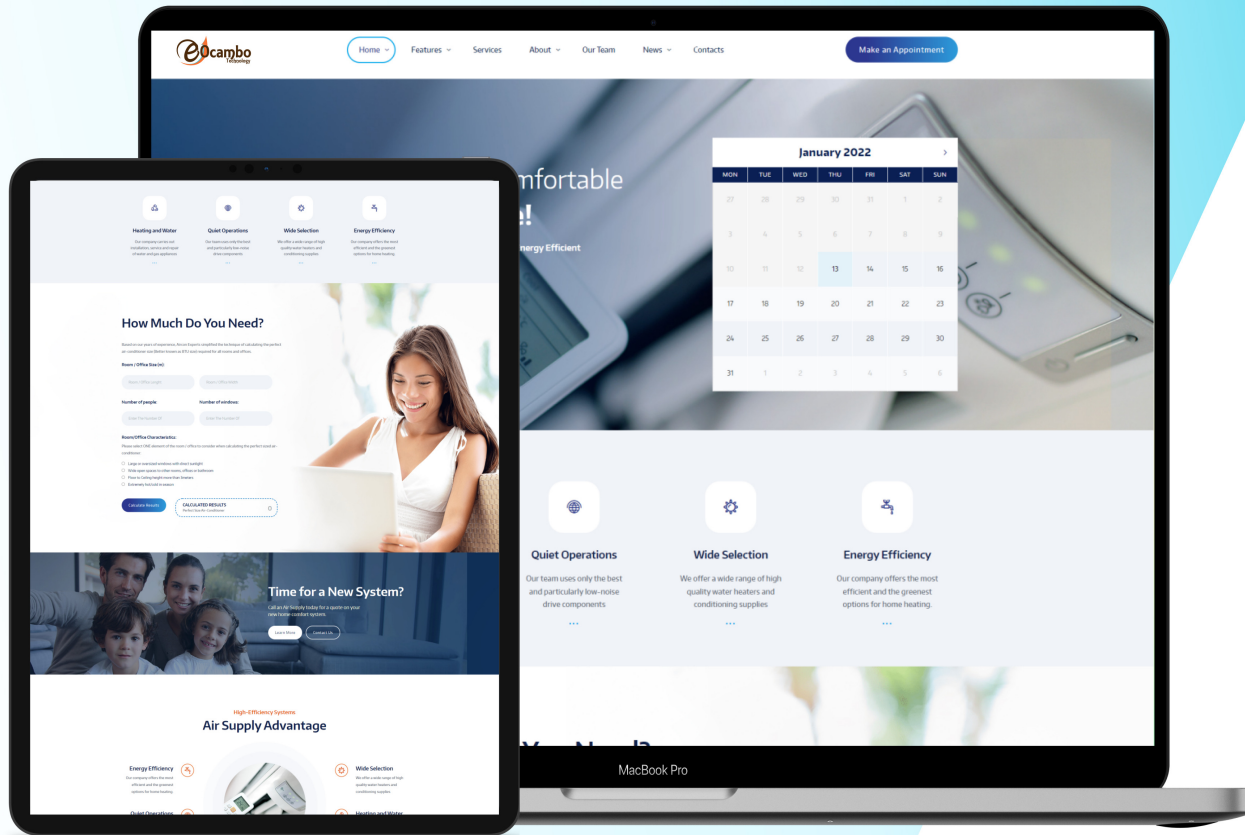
eOcambo Technology

Home Features Services About Our Team News Contacts

Make an Appointment

mfortable

a!

nergy Efficient

January 2022

| MON | TUE | WED | THU | FRI | SAT | SUN |
|---|---|---|---|---|---|---|
| 27 | 28 | 29 | 30 | 31 | 1 | 2 |
| 3 | 4 | 5 | 6 | 7 | 8 | 9 |
| 10 | 11 | 12 | 13 | 14 | 15 | 16 |
| 17 | 18 | 19 | 20 | 21 | 22 | 23 |
| 24 | 25 | 26 | 27 | 28 | 29 | 30 |
| 31 | 1 | 2 | 3 | 4 | 5 | 6 |

Quiet Operations
Our team uses only the best and particularly low-noise drive components

Wide Selection
We offer a wide range of high quality water heaters and conditioning supplies

Energy Efficiency
Our company offers the most efficient and the greenest options for home heating.

Y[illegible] Need?

MacBook Pro

Heating and Water
Our company carries out installation, service and repair of water and gas appliances

Quiet Operations
Our team uses only the best and particularly low-noise drive components

Wide Selection
We offer a wide range of high quality water heaters and conditioning supplies

Energy Efficiency
Our company offers the most efficient and the greenest options for home heating.

How Much Do You Need?

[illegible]

Room / Office Size (m):

Number of people

Number of windows:

Room/Office Characteristics:

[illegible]

Calculate Results

CALCULATED RESULTS

Time for a New System?

Call an Air Supply today for a quote on your new home comfort system.

Learn More

Contact Us

High-Efficiency Systems

Air Supply Advantage

Energy Efficiency
Our company offers the most efficient and the greenest options for home heating.

Wide Selection
We offer a wide range of high quality water heaters and conditioning supplies

Quiet Operations

Heating and Water